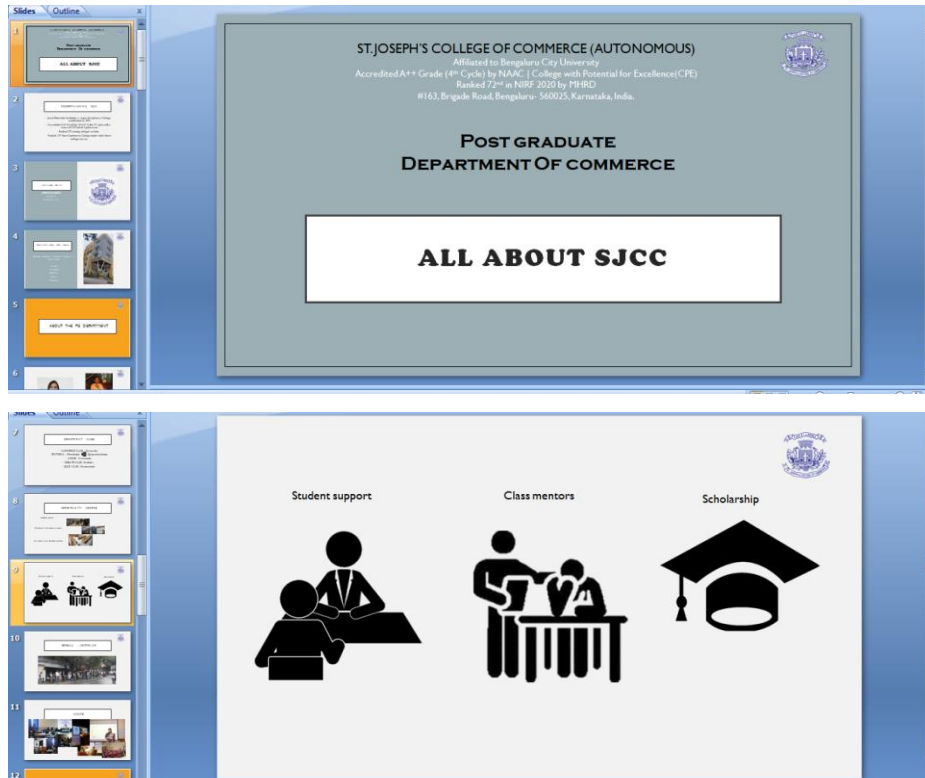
Slides Outline

1

ALL ABOUT SJCC

2

3

4

5

ABOUT THE PG DEPARTMENT

6

ST.JOSEPH'S COLLEGE OF COMMERCE (AUTONOMOUS)
Affiliated to Bengaluru City University
Accredited A++ Grade (4$^{th}$ Cycle) by NAAC | College with Potential for Excellence(CPE)
Ranked 72$^{nd}$ in NIRF 2020 by MHRD
#163, Brigade Road, Bengaluru- 560025, Karnataka, India.

POST GRADUATE
DEPARTMENT OF COMMERCE

ALL ABOUT SJCC

Slides Outline

7

8

9

10

11

12

Student support

Class mentors

Scholarship